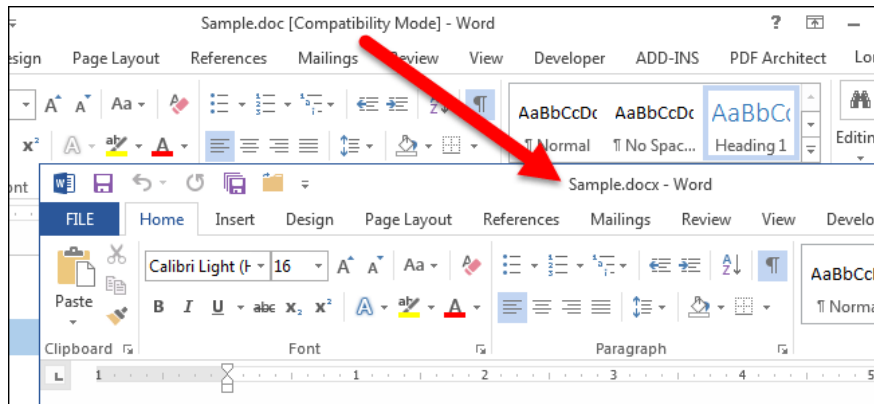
Sample.doc [Compatibility Mode] - Word

?

esign Page Layout References Mailings Review View Developer ADD-INS PDF Architect Lo

AaBbCcDc AaBbCcDc AaBbCc

¶ Normal ¶ No Spac... Heading 1

Editin

ont

Sample.docx - Word

FILE Home Insert Design Page Layout References Mailings Review View Develo

Calibri Light (H 16

AaBbCc

Paste

¶ Norma

Clipboard Font Paragraph

L 1 2 3 4 5